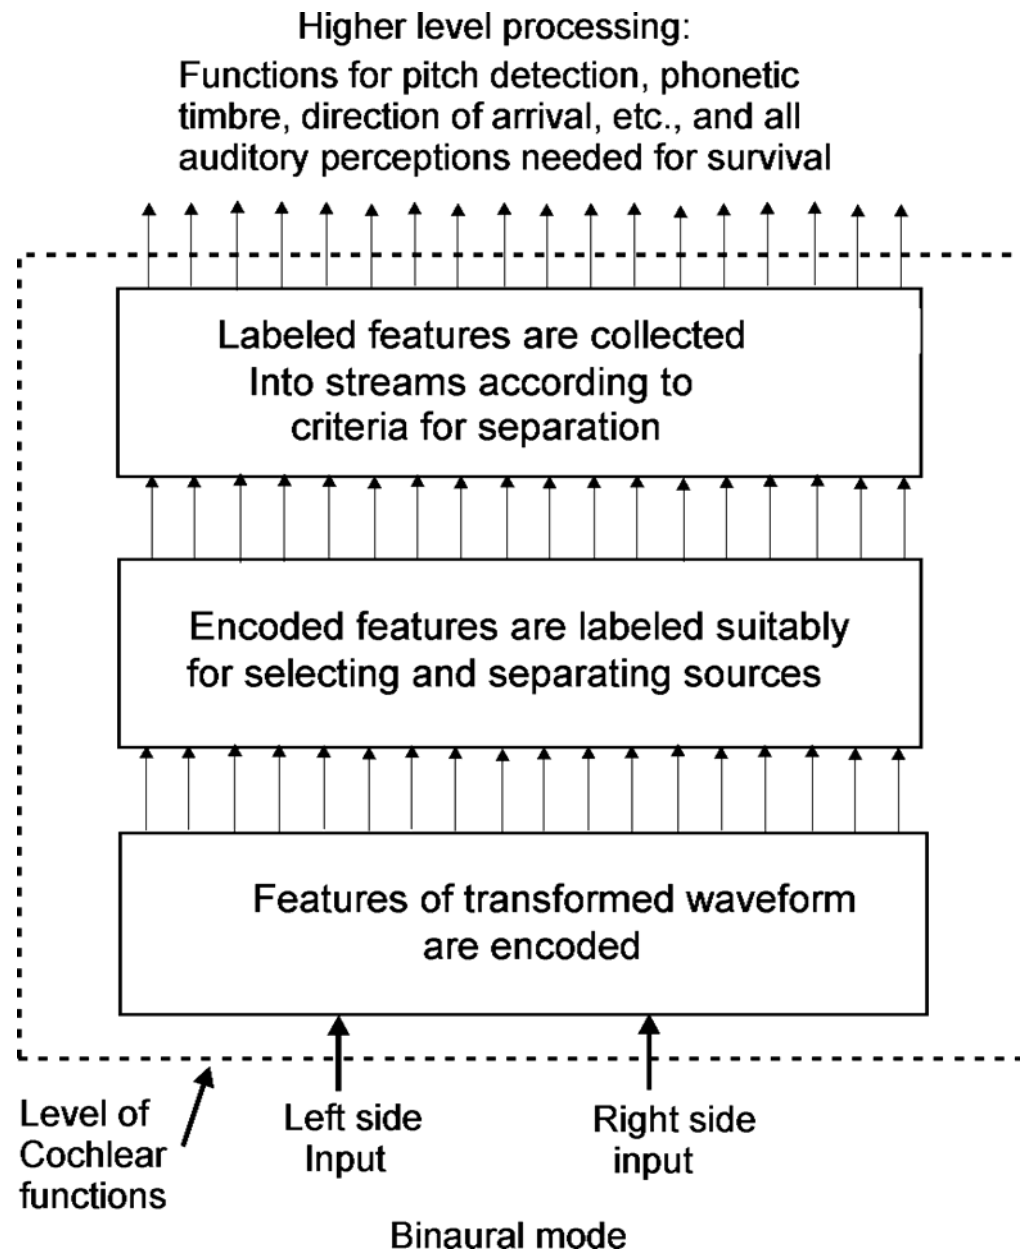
Higher level processing:
Functions for pitch detection, phonetic timbre, direction of arrival, etc., and all auditory perceptions needed for survival

Labeled features are collected Into streams according to criteria for separation

Encoded features are labeled suitably for selecting and separating sources

Features of transformed waveform are encoded

Level of Cochlear functions

Left side Input

Right side input

Binaural mode